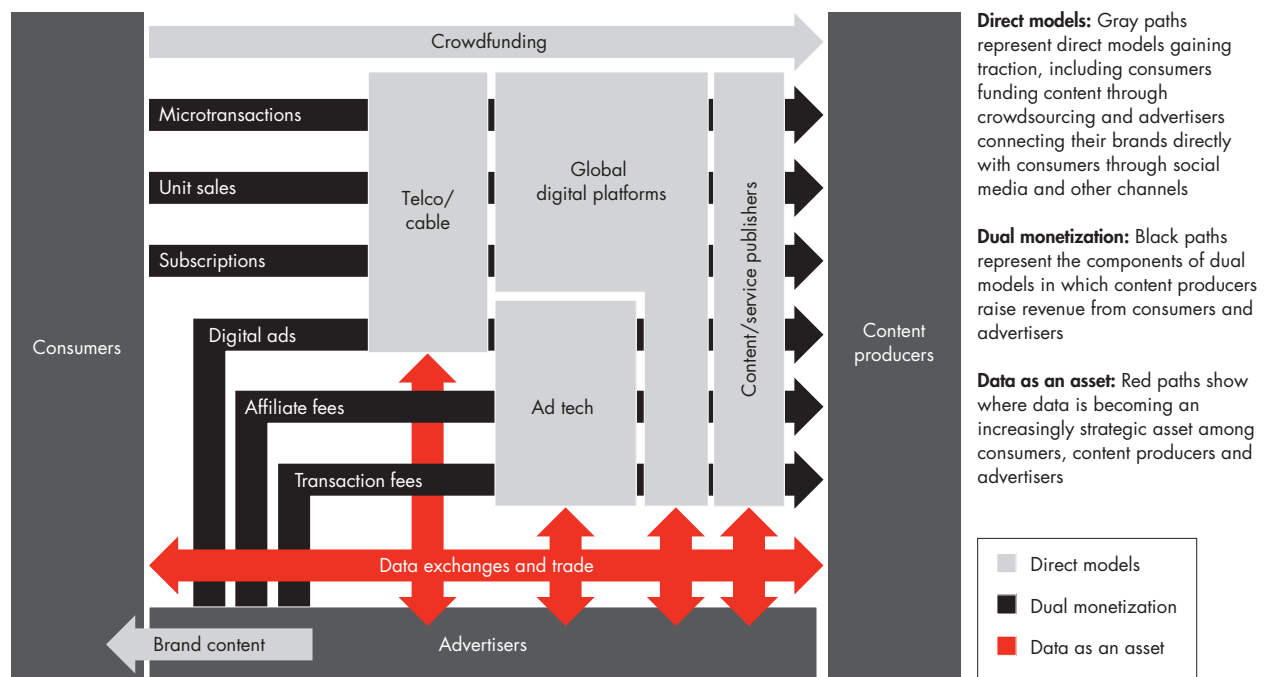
Crowdfunding

Microtransactions

Unit sales

Subscriptions

Digital ads

Affiliate fees

Transaction fees

Telco/ cable

Global digital platforms

Ad tech

Content/service publishers

Consumers

Content producers

Data exchanges and trade

Brand content

Advertisers

**Direct models:** Gray paths represent direct models gaining traction, including consumers funding content through crowdsourcing and advertisers connecting their brands directly with consumers through social media and other channels

**Dual monetization:** Black paths represent the components of dual models in which content producers raise revenue from consumers and advertisers

**Data as an asset:** Red paths show where data is becoming an increasingly strategic asset among consumers, content producers and advertisers

Direct models

Dual monetization

Data as an asset